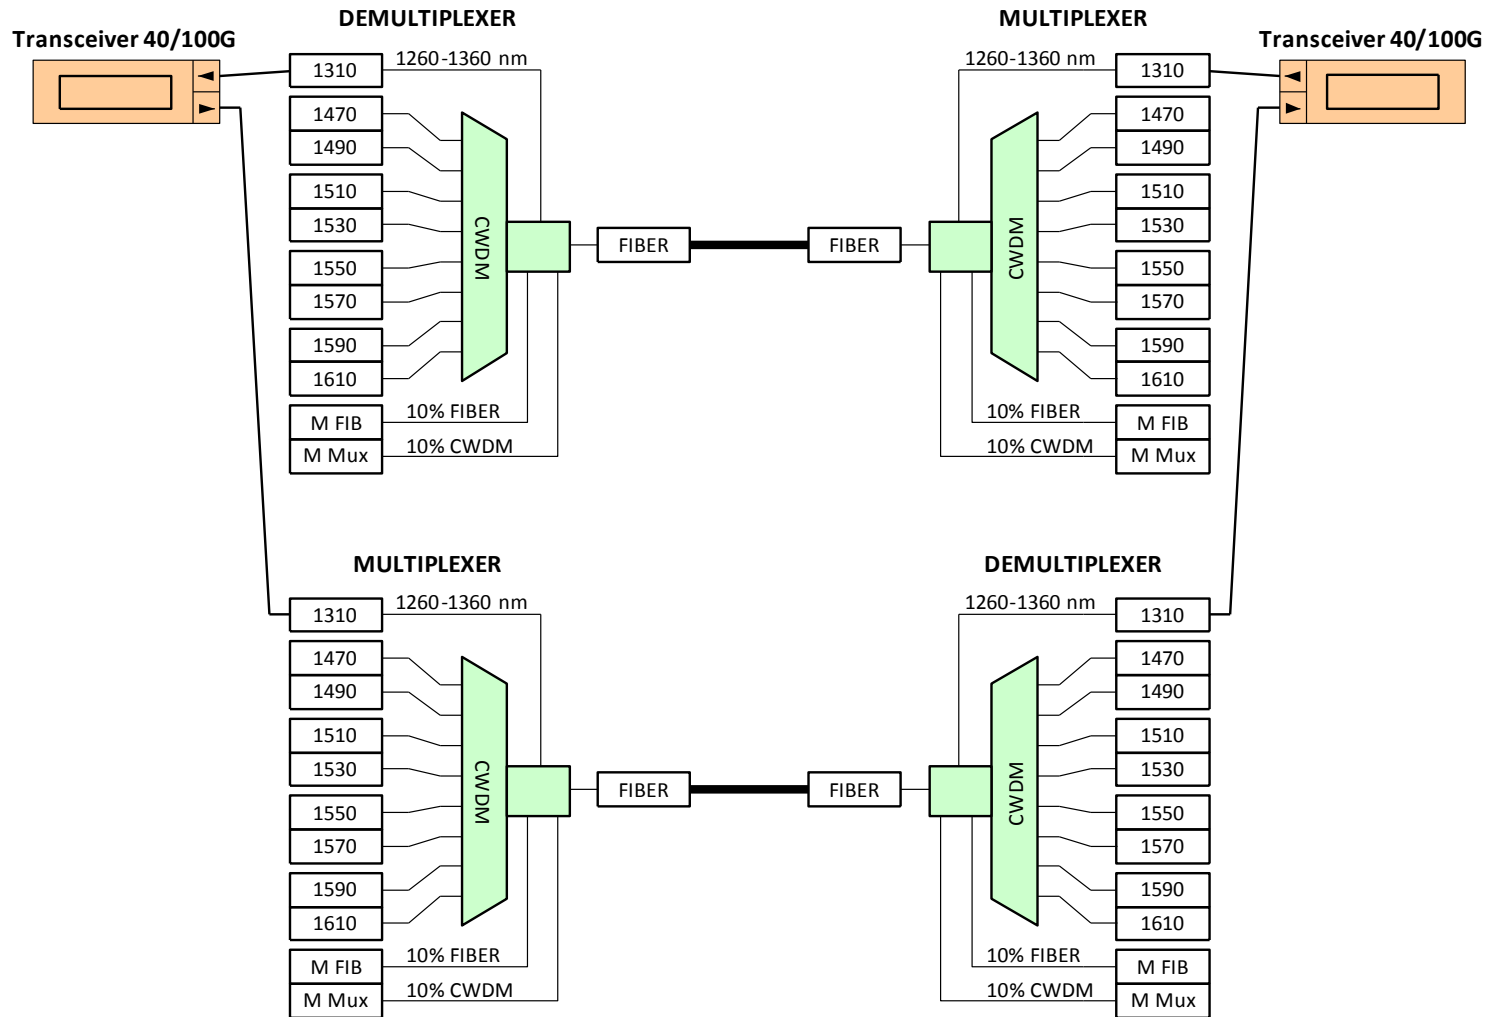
Transceiver 40/100G

DEMULTIPLEXER

1310
1260-1360 nm
1470
1490
1510
1530
1550
1570
1590
1610
CWDM
M FIB
10% FIBER
M Mux
10% CWDM

FIBER

FIBER

MULTIPLEXER

1260-1360 nm
1310
1470
1490
1510
1530
1550
1570
1590
1610
CWDM
10% FIBER
M FIB
10% CWDM
M Mux

Transceiver 40/100G

MULTIPLEXER

1310
1260-1360 nm
1470
1490
1510
1530
1550
1570
1590
1610
CWDM
M FIB
10% FIBER
M Mux
10% CWDM

FIBER

FIBER

DEMULTIPLEXER

1260-1360 nm
1310
1470
1490
1510
1530
1550
1570
1590
1610
CWDM
10% FIBER
M FIB
10% CWDM
M Mux